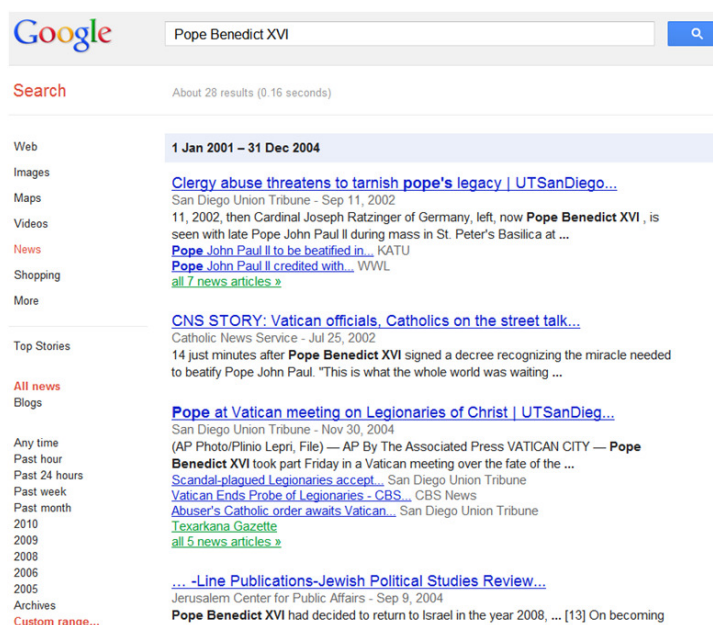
Google

Pope Benedict XVI

Search

About 28 results (0.16 seconds)

Web
Images
Maps
Videos
News
Shopping
More

Top Stories

All news
Blogs

Any time
Past hour
Past 24 hours
Past week
Past month
2010
2009
2008
2006
2005
Archives
Custom range...

1 Jan 2001 – 31 Dec 2004

Clergy abuse threatens to tarnish pope's legacy | UTSanDiego...
San Diego Union Tribune - Sep 11, 2002
11, 2002, then Cardinal Joseph Ratzinger of Germany, left, now Pope Benedict XVI , is seen with late Pope John Paul II during mass in St. Peter's Basilica at ...
Pope John Paul II to be beatified in... KATU
Pope John Paul II credited with... WWL
all 7 news articles »

CNS STORY: Vatican officials, Catholics on the street talk...
Catholic News Service - Jul 25, 2002
14 just minutes after Pope Benedict XVI signed a decree recognizing the miracle needed to beatify Pope John Paul. "This is what the whole world was waiting ...

Pope at Vatican meeting on Legionaries of Christ | UTSanDieg...
San Diego Union Tribune - Nov 30, 2004
(AP Photo/Plinio Lepri, File) — AP By The Associated Press VATICAN CITY — Pope Benedict XVI took part Friday in a Vatican meeting over the fate of the ...
Scandal-plagued Legionaries accept... San Diego Union Tribune
Vatican Ends Probe of Legionaries - CBS... CBS News
Abuser's Catholic order awaits Vatican... San Diego Union Tribune
Texarkana Gazette
all 5 news articles »

... -Line Publications-Jewish Political Studies Review...
Jerusalem Center for Public Affairs - Sep 9, 2004
Pope Benedict XVI had decided to return to Israel in the year 2008, ... [13] On becoming